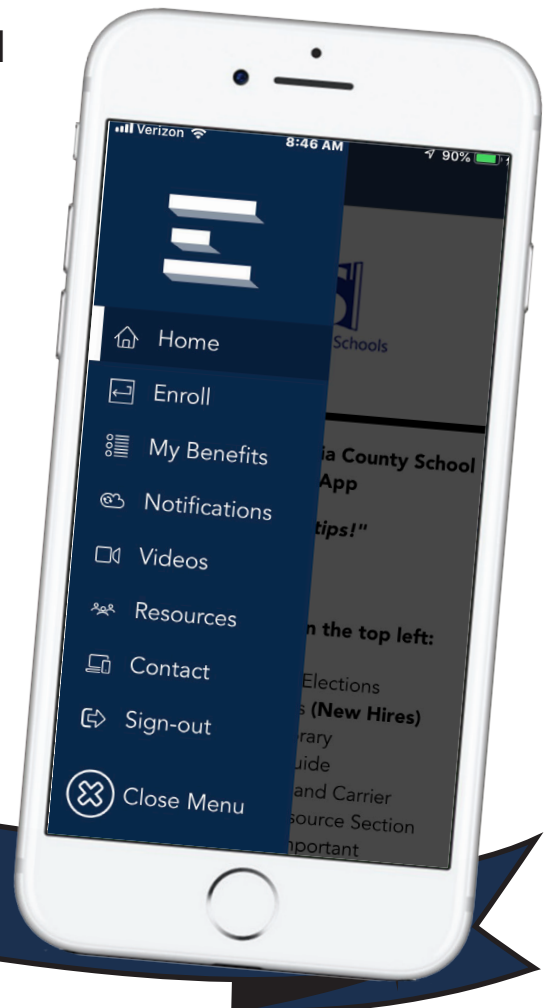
Verizon
8:46 AM
90%

Home
Enroll
My Benefits
Notifications
Videos
Resources
Contact
Sign-out
Close Menu

Schools
ia County School
App
tips!"
n the top left:
Elections
s (New Hires)
rary
uide
and Carrier
source Section
portant